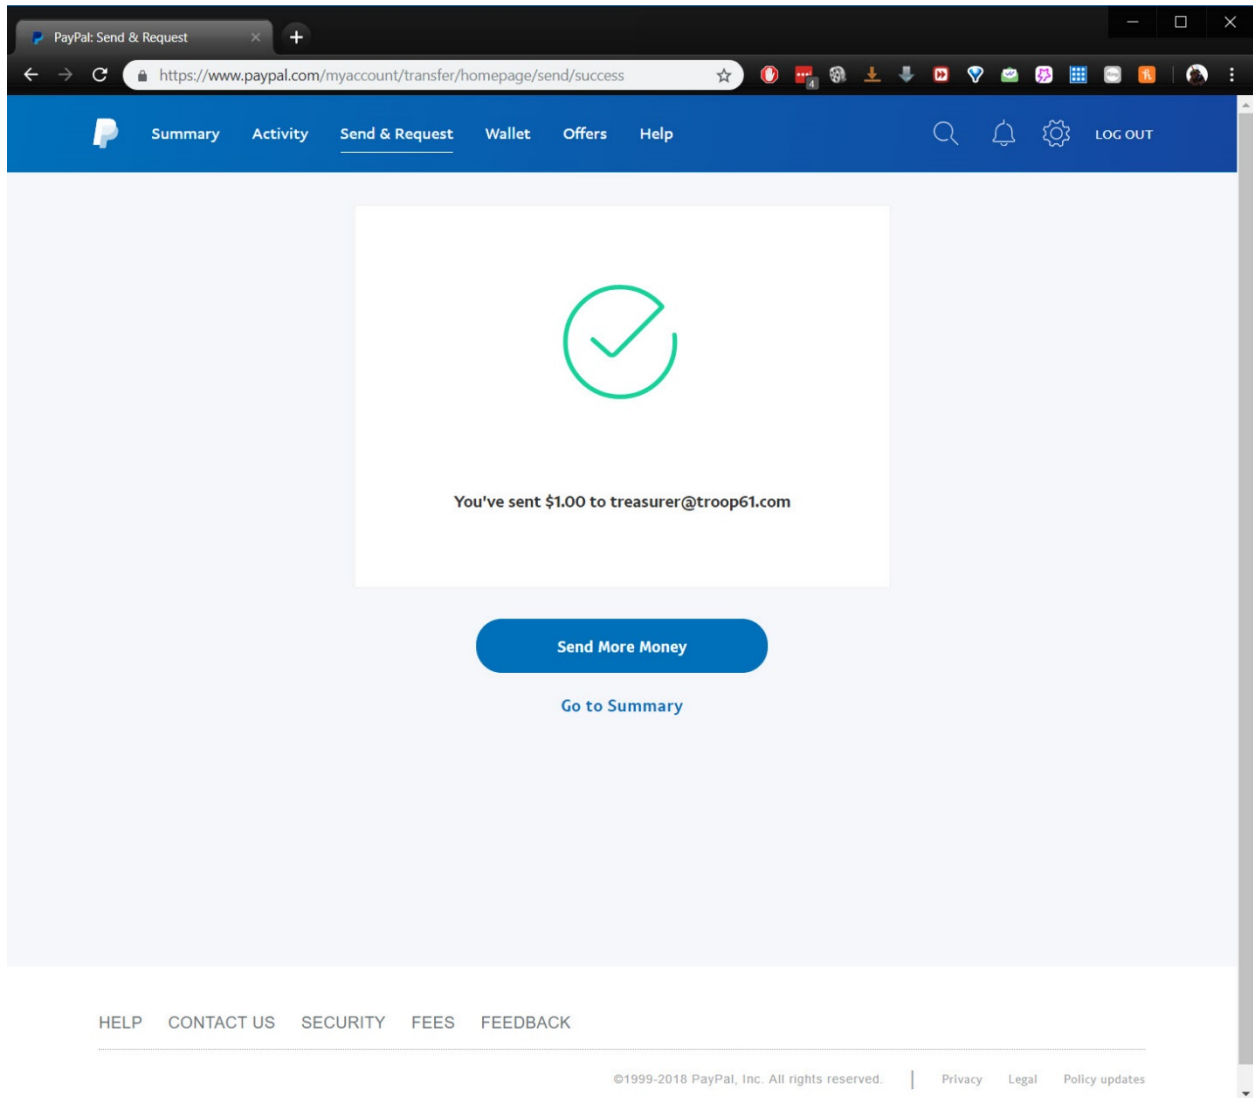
PayPal: Send & Request

https://www.paypal.com/myaccount/transfer/homepage/send/success

4

Summary Activity Send & Request Wallet Offers Help

LOG OUT

You've sent $1.00 to treasurer@troop61.com

Send More Money

Go to Summary

HELP CONTACT US SECURITY FEES FEEDBACK

©1999-2018 PayPal, Inc. All rights reserved. | Privacy Legal Policy updates